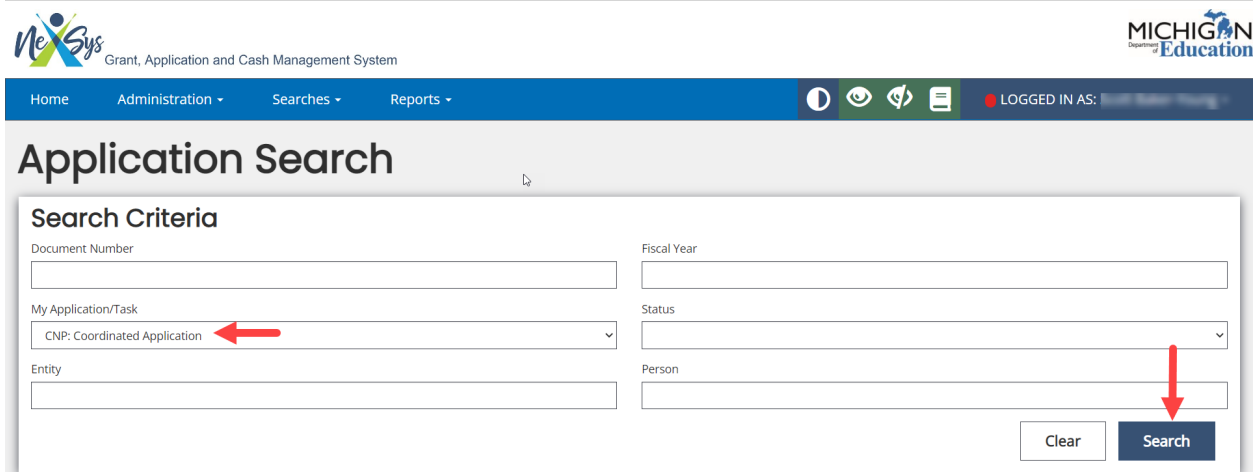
NexSys Grant, Application and Cash Management System

MICHIGAN Department of Education

Home Administration ▾ Searches ▾ Reports ▾

LOGGED IN AS: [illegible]

Application Search

Search Criteria

Document Number

Fiscal Year

My Application/Task

CNP: Coordinated Application

Status

Entity

Person

Clear

Search